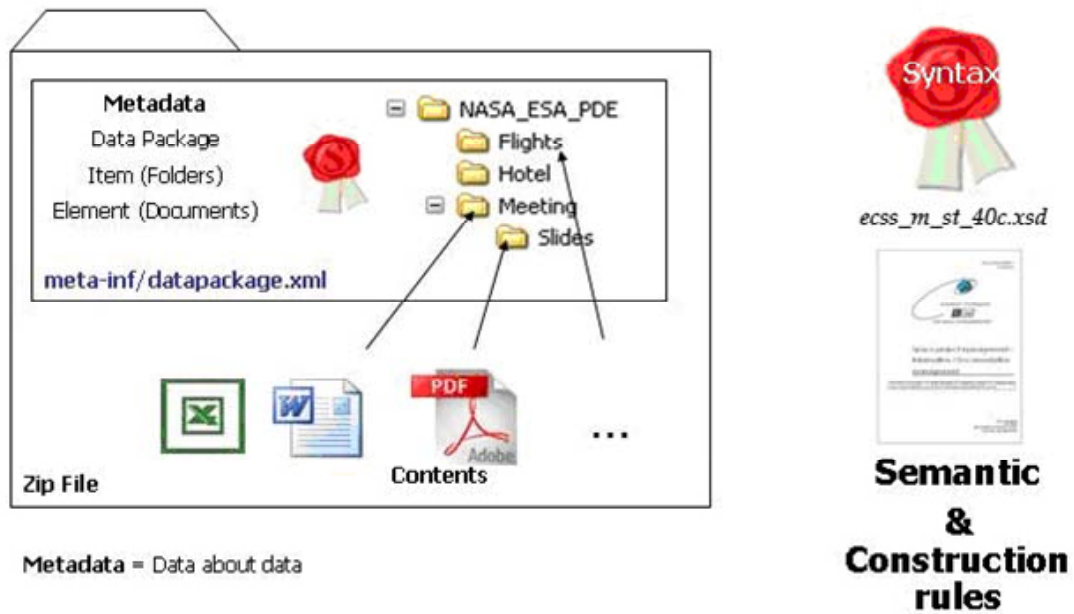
Metadata
Data Package
Item (Folders)
Element (Documents)

meta-inf/datapackage.xml

NASA_ESA_PDE
Flights
Hotel
Meeting
Slides

PDF
Adobe
...

Zip File
Contents

Metadata = Data about data

Syntax

ecss_m_st_40c.xsd

Semantic
&
Construction
rules